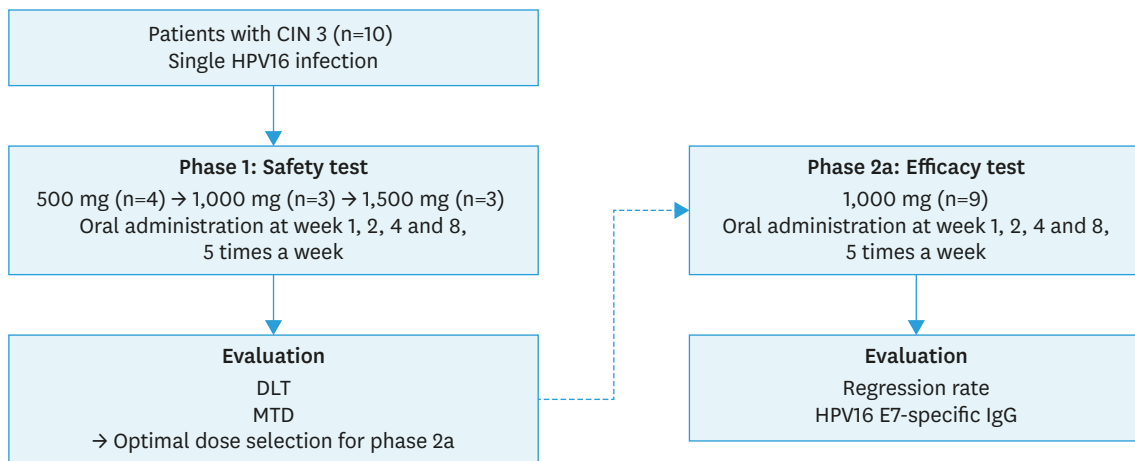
Patients with CIN 3 (n=10)
Single HPV16 infection

Phase 1: Safety test
500 mg (n=4) → 1,000 mg (n=3) → 1,500 mg (n=3)
Oral administration at week 1, 2, 4 and 8, 5 times a week

Evaluation
DLT
MTD
→ Optimal dose selection for phase 2a

Phase 2a: Efficacy test
1,000 mg (n=9)
Oral administration at week 1, 2, 4 and 8, 5 times a week

Evaluation
Regression rate
HPV16 E7-specific IgG